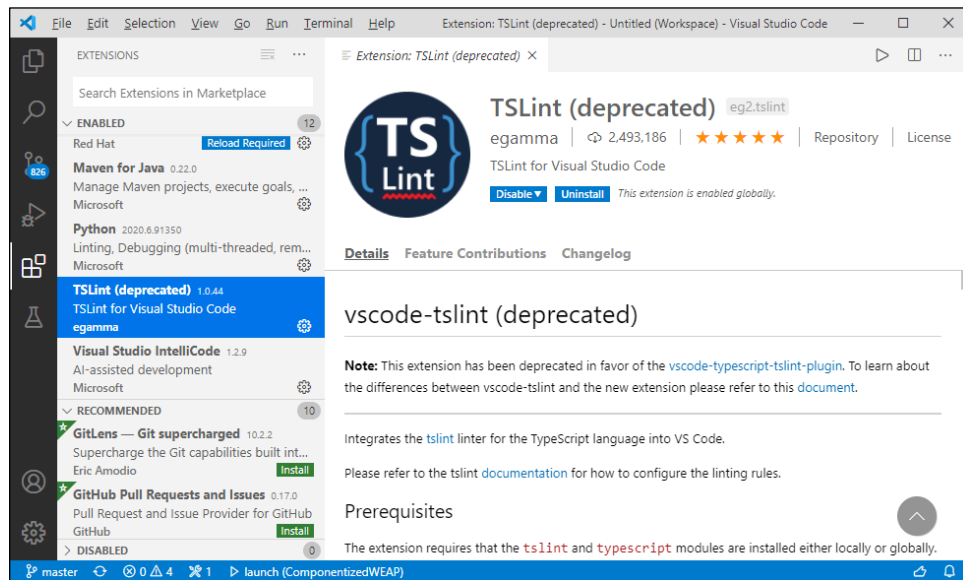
File Edit Selection View Go Run Terminal Help Extension: TSLint (deprecated) - Untitled (Workspace) - Visual Studio Code

EXTENSIONS

Search Extensions in Marketplace

ENABLED 12

Red Hat Reload Required

Maven for Java 0.22.0
Manage Maven projects, execute goals, ...
Microsoft

Python 2020.6.91350
Linting, Debugging (multi-threaded, rem...
Microsoft

TSLint (deprecated) 1.0.44
TSLint for Visual Studio Code
egamma

Visual Studio IntelliCode 1.2.9
AI-assisted development
Microsoft

RECOMMENDED 10

GitLens — Git supercharged 10.2.2
Supercharge the Git capabilities built int...
Eric Amodio Install

GitHub Pull Requests and Issues 0.17.0
Pull Request and Issue Provider for GitHub
GitHub Install

DISABLED 0

826

Extension: TSLint (deprecated) ×

{TS Lint}

TSLint (deprecated) eg2.tslint
egamma | 2,493,186 | ★★★★★ | Repository | License
TSLint for Visual Studio Code
Disable▾ Uninstall This extension is enabled globally.

Details Feature Contributions Changelog

vscode-tslint (deprecated)

Note: This extension has been deprecated in favor of the vscode-typescript-tslint-plugin. To learn about the differences between vscode-tslint and the new extension please refer to this document.

Integrates the tslint linter for the TypeScript language into VS Code.

Please refer to the tslint documentation for how to configure the linting rules.

Prerequisites

The extension requires that the tslint and typescript modules are installed either locally or globally.

master ⊗0 ⚠4 1 launch (ComponentizedWEAP)